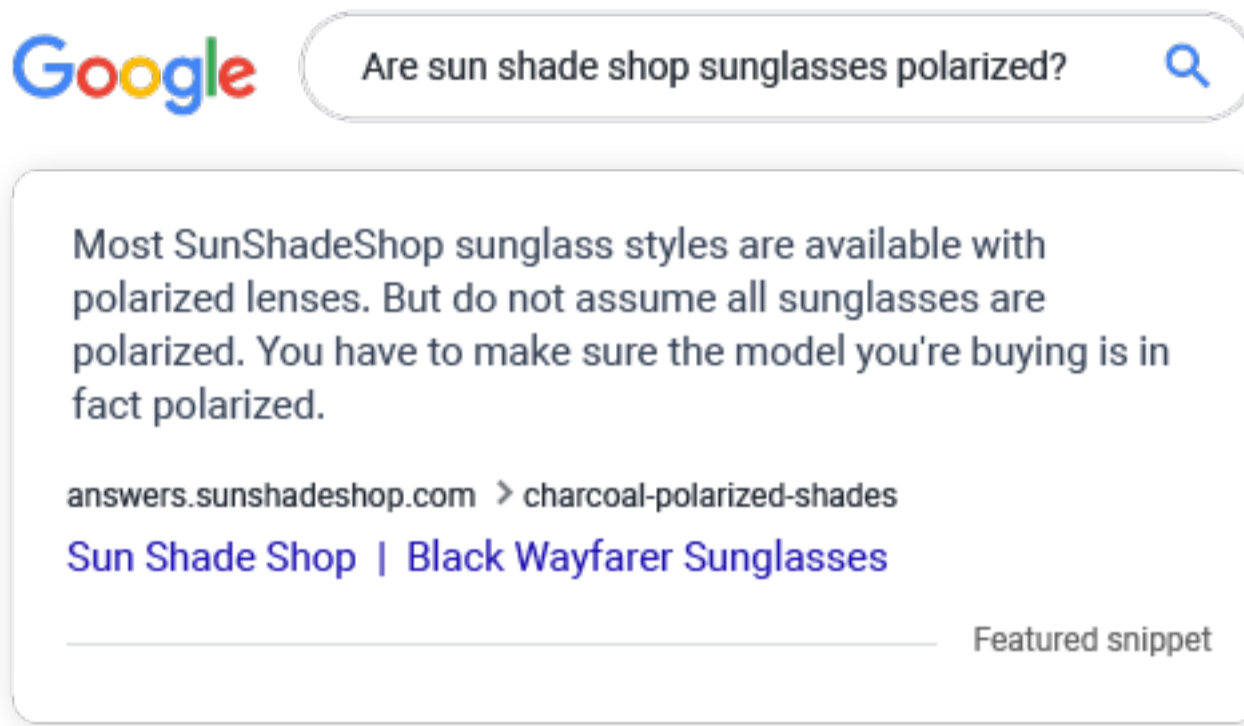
Google

Are sun shade shop sunglasses polarized?

Most SunShadeShop sunglass styles are available with polarized lenses. But do not assume all sunglasses are polarized. You have to make sure the model you're buying is in fact polarized.

answers.sunshadeshop.com › charcoal-polarized-shades

Sun Shade Shop | Black Wayfarer Sunglasses

Featured snippet